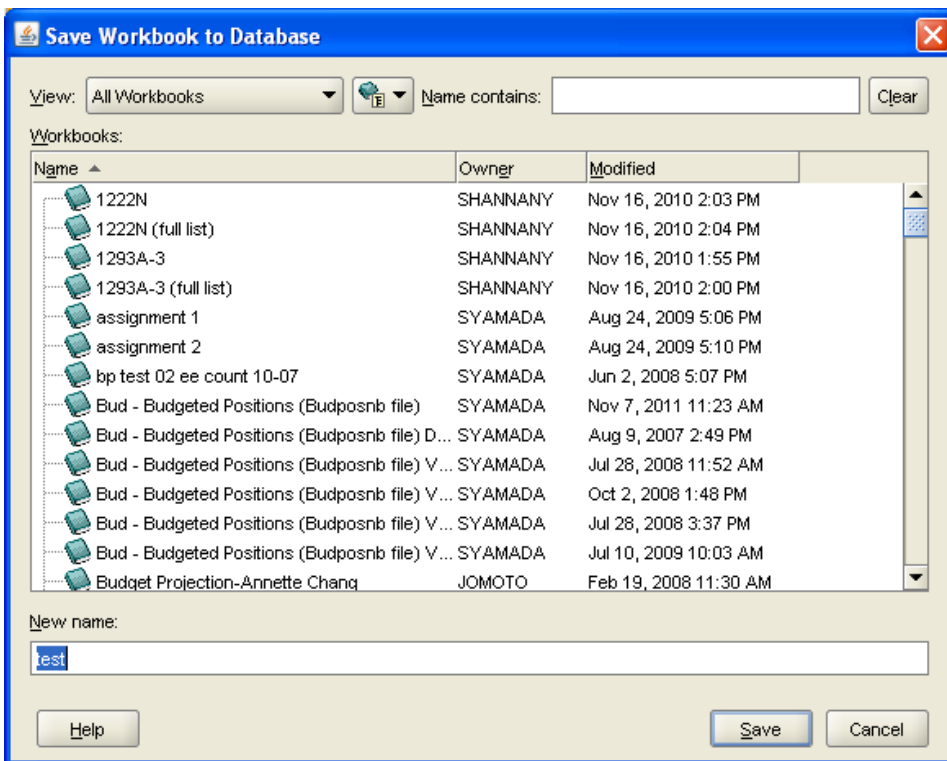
Save Workbook to Database

View: All Workbooks

Name contains:

Clear

Workbooks:

| Name | Owner | Modified |
|---|---|---|
| 1222N | SHANNANY | Nov 16, 2010 2:03 PM |
| 1222N (full list) | SHANNANY | Nov 16, 2010 2:04 PM |
| 1293A-3 | SHANNANY | Nov 16, 2010 1:55 PM |
| 1293A-3 (full list) | SHANNANY | Nov 16, 2010 2:00 PM |
| assignment 1 | SYAMADA | Aug 24, 2009 5:06 PM |
| assignment 2 | SYAMADA | Aug 24, 2009 5:10 PM |
| bp test 02 ee count 10-07 | SYAMADA | Jun 2, 2008 5:07 PM |
| Bud - Budgeted Positions (Budposnb file) | SYAMADA | Nov 7, 2011 11:23 AM |
| Bud - Budgeted Positions (Budposnb file) D... | SYAMADA | Aug 9, 2007 2:49 PM |
| Bud - Budgeted Positions (Budposnb file) V... | SYAMADA | Jul 28, 2008 11:52 AM |
| Bud - Budgeted Positions (Budposnb file) V... | SYAMADA | Oct 2, 2008 1:48 PM |
| Bud - Budgeted Positions (Budposnb file) V... | SYAMADA | Jul 28, 2008 3:37 PM |
| Bud - Budgeted Positions (Budposnb file) V... | SYAMADA | Jul 10, 2009 10:03 AM |
| Budget Projection-Annette Chang | JOMOTO | Feb 19, 2008 11:30 AM |

New name:

test

Help

Save

Cancel